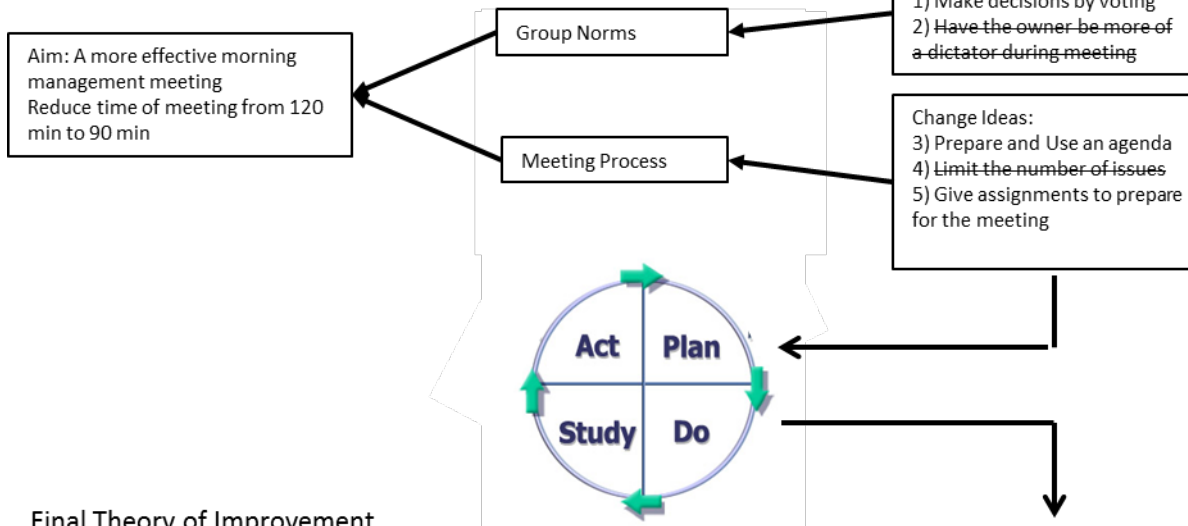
Aim: A more effective morning management meeting
Reduce time of meeting from 120 min to 90 min

Group Norms

1) Make decisions by voting
2) Have the owner be more of a dictator during meeting

Meeting Process

Change Ideas:
3) Prepare and Use an agenda
4) Limit the number of issues
5) Give assignments to prepare for the meeting

Act
Plan
Study
Do

Final Theory of Improvement